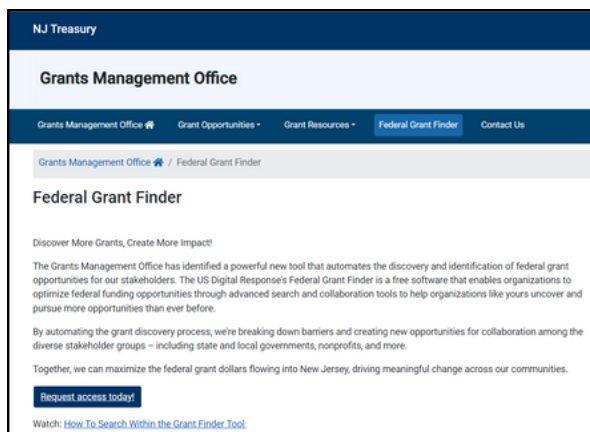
NJ Treasury

Grants Management Office

Grants Management Office Grant Opportunities Grant Resources Federal Grant Finder Contact Us

Grants Management Office / Federal Grant Finder

Federal Grant Finder

Discover More Grants, Create More Impact!

The Grants Management Office has identified a powerful new tool that automates the discovery and identification of federal grant opportunities for our stakeholders. The US Digital Response's Federal Grant Finder is a free software that enables organizations to optimize federal funding opportunities through advanced search and collaboration tools to help organizations like yours uncover and pursue more opportunities than ever before.

By automating the grant discovery process, we're breaking down barriers and creating new opportunities for collaboration among the diverse stakeholder groups – including state and local governments, nonprofits, and more.

Together, we can maximize the federal grant dollars flowing into New Jersey, driving meaningful change across our communities.

Request access today!

Watch: How To Search Within the Grant Finder Tool